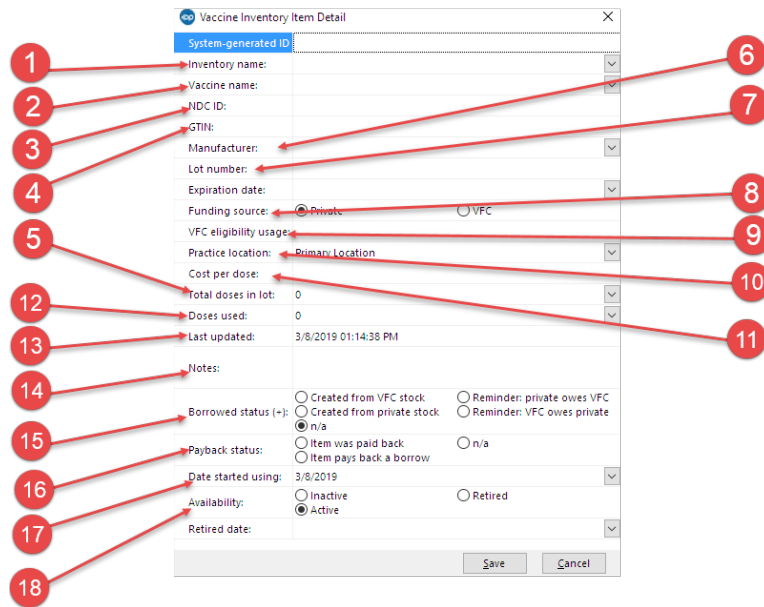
Vaccine Inventory Item Detail

System-generated ID

Inventory name:

Vaccine name:

NDC ID:

GTIN:

Manufacturer:

Lot number:

Expiration date:

Funding source: Private VFC

VFC eligibility usage:

Practice location: Primary Location

Cost per dose:

Total doses in lot: 0

Doses used: 0

Last updated: 3/8/2019 01:14:38 PM

Notes:

Borrowed status (+): Created from VFC stock Reminder: private owes VFC Created from private stock Reminder: VFC owes private n/a

Payback status: Item was paid back n/a Item pays back a borrow

Date started using: 3/8/2019

Availability: Inactive Retired Active

Retired date:

Save Cancel

1
2
3
4
5
6
7
8
9
10
11
12
13
14
15
16
17
18